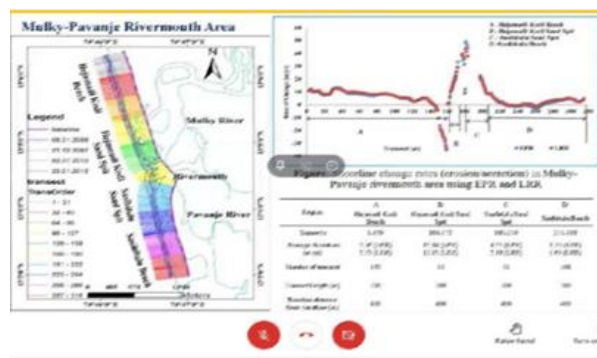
Mulky-Pavanje Rivermouth Area

Legend

Transect

Mulky River

Rivermouth

Pavanje River

Hejamadi Kodi Beach

Hejamadi Kodi Sand Spit

Sasihitlu Sand Spit

Sasihitlu Beach

A - Hejamadi Kodi Beach
B - Hejamadi Kodi Sand Spit
C - Sasihitlu Sand Spit
D - Sasihitlu Beach

A

B

C

D

Figure: Shoreline change rates (erosion/accretion) in Mulky-Pavanje rivermouth area using EPR and LRR

| Region | A Hejamadi Kodi Beach | B Hejamadi Kodi Sand Spit | C Sasihitlu Sand Spit | D Sasihitlu Beach |
|---|---|---|---|---|
| Transects | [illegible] | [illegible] | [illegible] | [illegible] |
| Average Accretion (m/yr) | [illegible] | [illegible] | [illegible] | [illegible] |
| Number of transect | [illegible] | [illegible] | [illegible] | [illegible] |
| Transect length (m) | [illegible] | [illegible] | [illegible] | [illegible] |
| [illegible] | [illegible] | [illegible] | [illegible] | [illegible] |

Raise hand